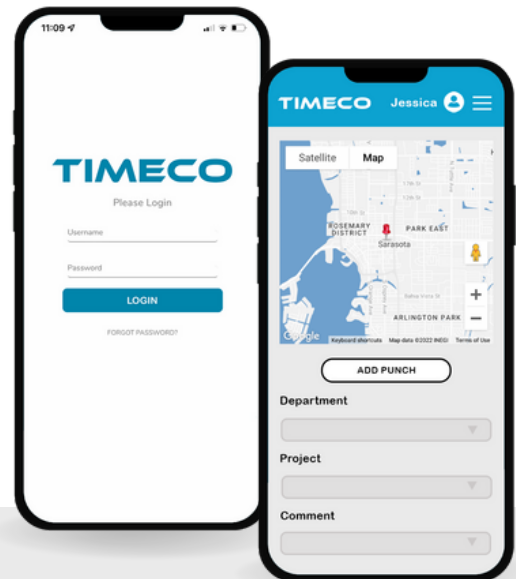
11:09

TIMECO

Please Login

Username

Password

LOGIN

FORGOT PASSWORD?

TIMECO Jessica

Satellite Map

ROSEMARY DISTRICT

PARK EAST

Sarasota

ARLINGTON PARK

Google Keyboard shortcuts Map data ©2022 INEGI Terms of Use

ADD PUNCH

Department

Project

Comment